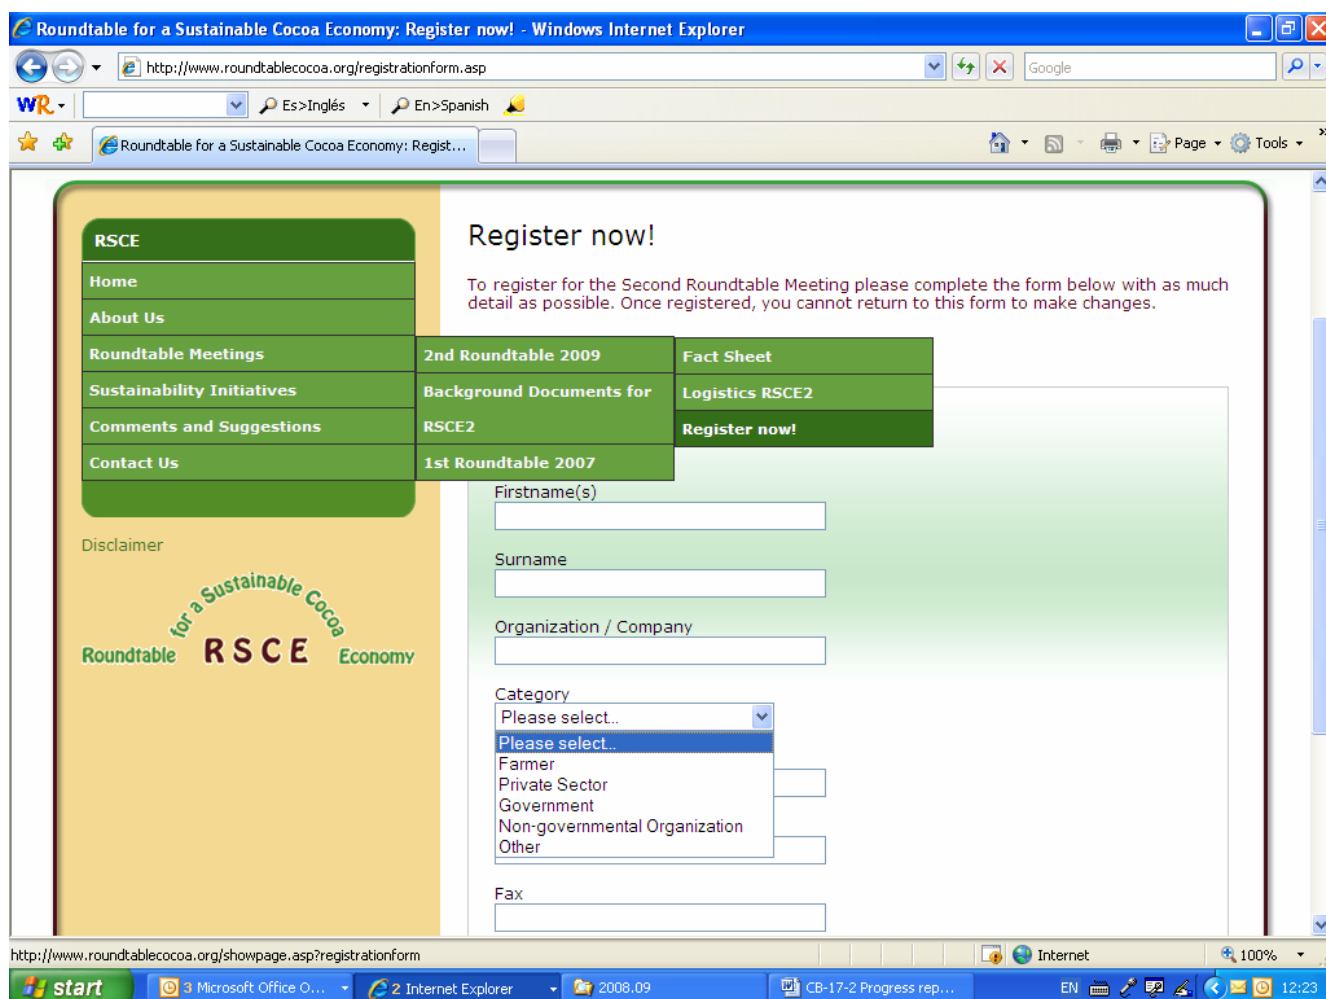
Roundtable for a Sustainable Cocoa Economy: Register now! - Windows Internet Explorer

http://www.roundtablecocoa.org/registrationform.asp

Google

WR

Es>Inglés

En>Spanish

Roundtable for a Sustainable Cocoa Economy: Regist...

Page

Tools

RSCE

Home

About Us

Roundtable Meetings

Sustainability Initiatives

Comments and Suggestions

Contact Us

2nd Roundtable 2009

Background Documents for RSCE2

1st Roundtable 2007

Fact Sheet

Logistics RSCE2

Register now!

Disclaimer

Roundtable for a Sustainable Cocoa Economy RSCE

Register now!

To register for the Second Roundtable Meeting please complete the form below with as much detail as possible. Once registered, you cannot return to this form to make changes.

Firstname(s)

Surname

Organization / Company

Category

Please select..

Please select..

Farmer

Private Sector

Government

Non-governmental Organization

Other

Fax

http://www.roundtablecocoa.org/showpage.asp?registrationform

Internet

100%

start

3 Microsoft Office O...

2 Internet Explorer

2008.09

CB-17-2 Progress rep...

EN

12:23